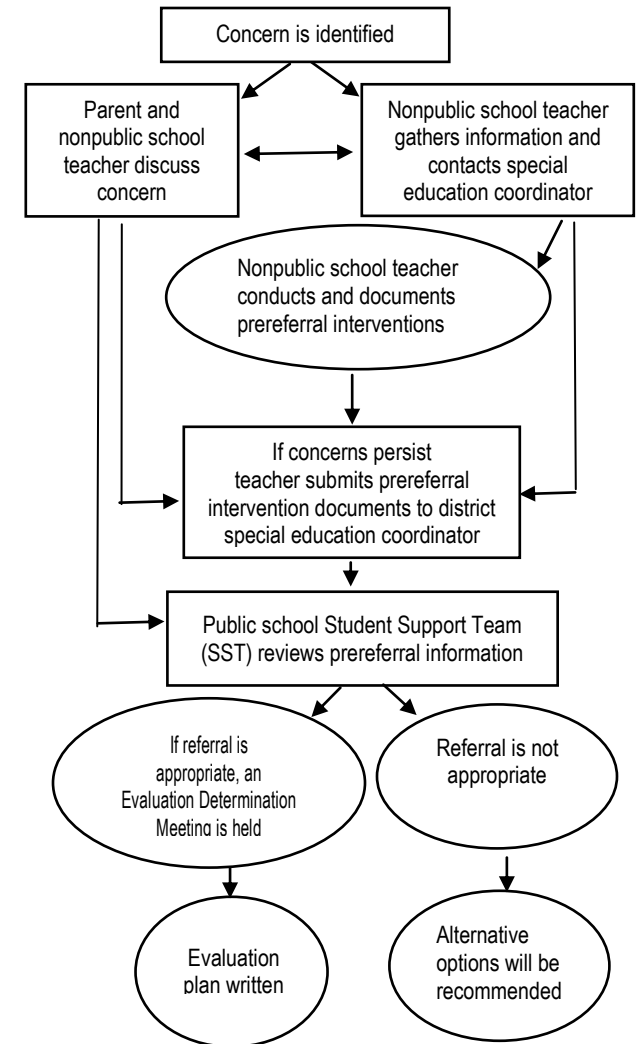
Concern is identified

Parent and nonpublic school teacher discuss concern

Nonpublic school teacher gathers information and contacts special education coordinator

Nonpublic school teacher conducts and documents prereferral interventions

If concerns persist teacher submits prereferral intervention documents to district special education coordinator

Public school Student Support Team (SST) reviews prereferral information

If referral is appropriate, an Evaluation Determination Meeting is held

Referral is not appropriate

Evaluation plan written

Alternative options will be recommended